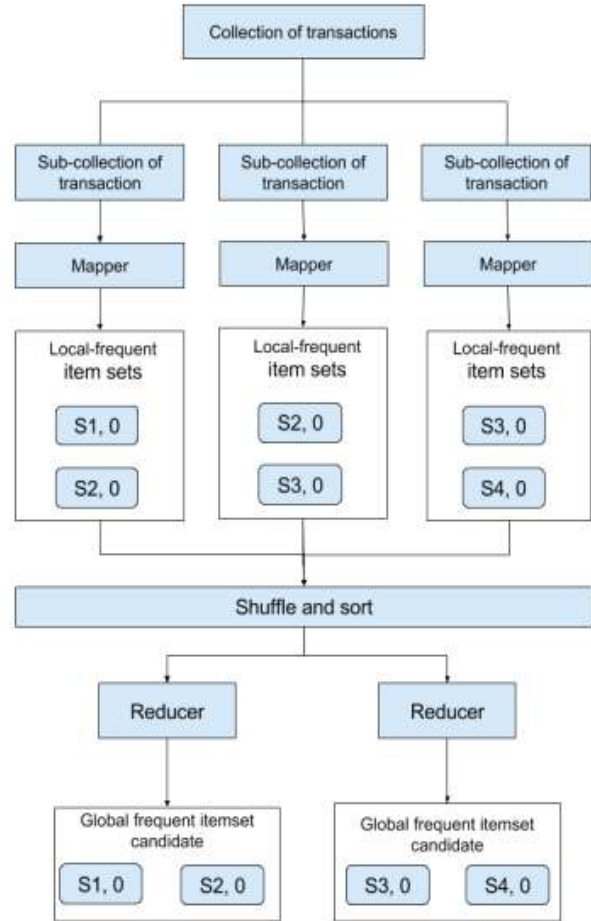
Collection of transactions

Sub-collection of transaction

Sub-collection of transaction

Sub-collection of transaction

Mapper

Mapper

Mapper

Local-frequent item sets

S1, 0

S2, 0

Local-frequent item sets

S2, 0

S3, 0

Local-frequent item sets

S3, 0

S4, 0

Shuffle and sort

Reducer

Reducer

Global frequent itemset candidate

S1, 0

S2, 0

Global frequent itemset candidate

S3, 0

S4, 0